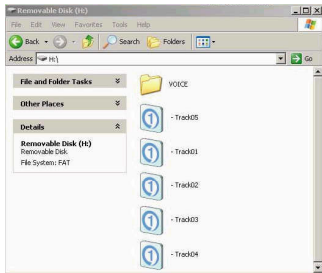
Removable Disk (H:)

File Edit View Favorites Tools Help

Back Search Folders

Address H:\ Go

File and Folder Tasks

Other Places

Details

Removable Disk (H:)
Removable Disk
File System: FAT

VOICE

- Track05

- Track01

- Track02

- Track03

- Track04